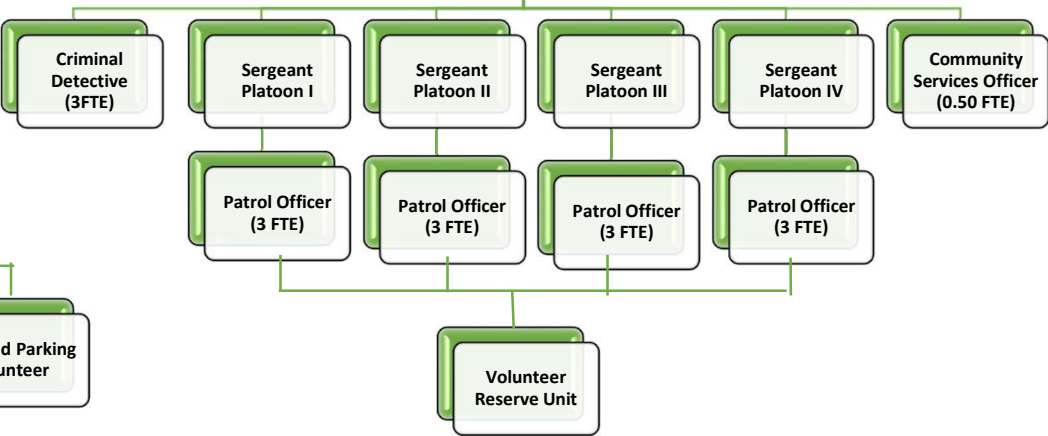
Criminal Detective (3FTE)

Sergeant Platoon I

Sergeant Platoon II

Sergeant Platoon III

Sergeant Platoon IV

Community Services Officer (0.50 FTE)

Patrol Officer (3 FTE)

Patrol Officer (3 FTE)

Patrol Officer (3 FTE)

Patrol Officer (3 FTE)

d Parking unteer

Volunteer Reserve Unit